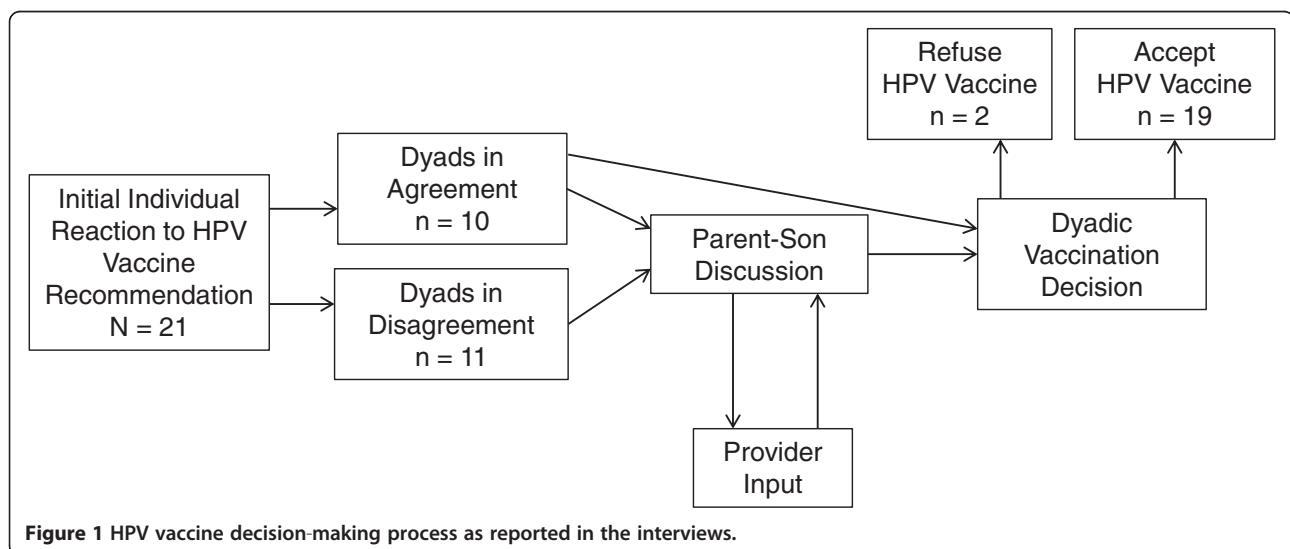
Refuse HPV Vaccine n = 2

Accept HPV Vaccine n = 19

Initial Individual Reaction to HPV Vaccine Recommendation N = 21

Dyads in Agreement n = 10

Dyads in Disagreement n = 11

Parent-Son Discussion

Dyadic Vaccination Decision

Provider Input

**Figure 1** HPV vaccine decision-making process as reported in the interviews.